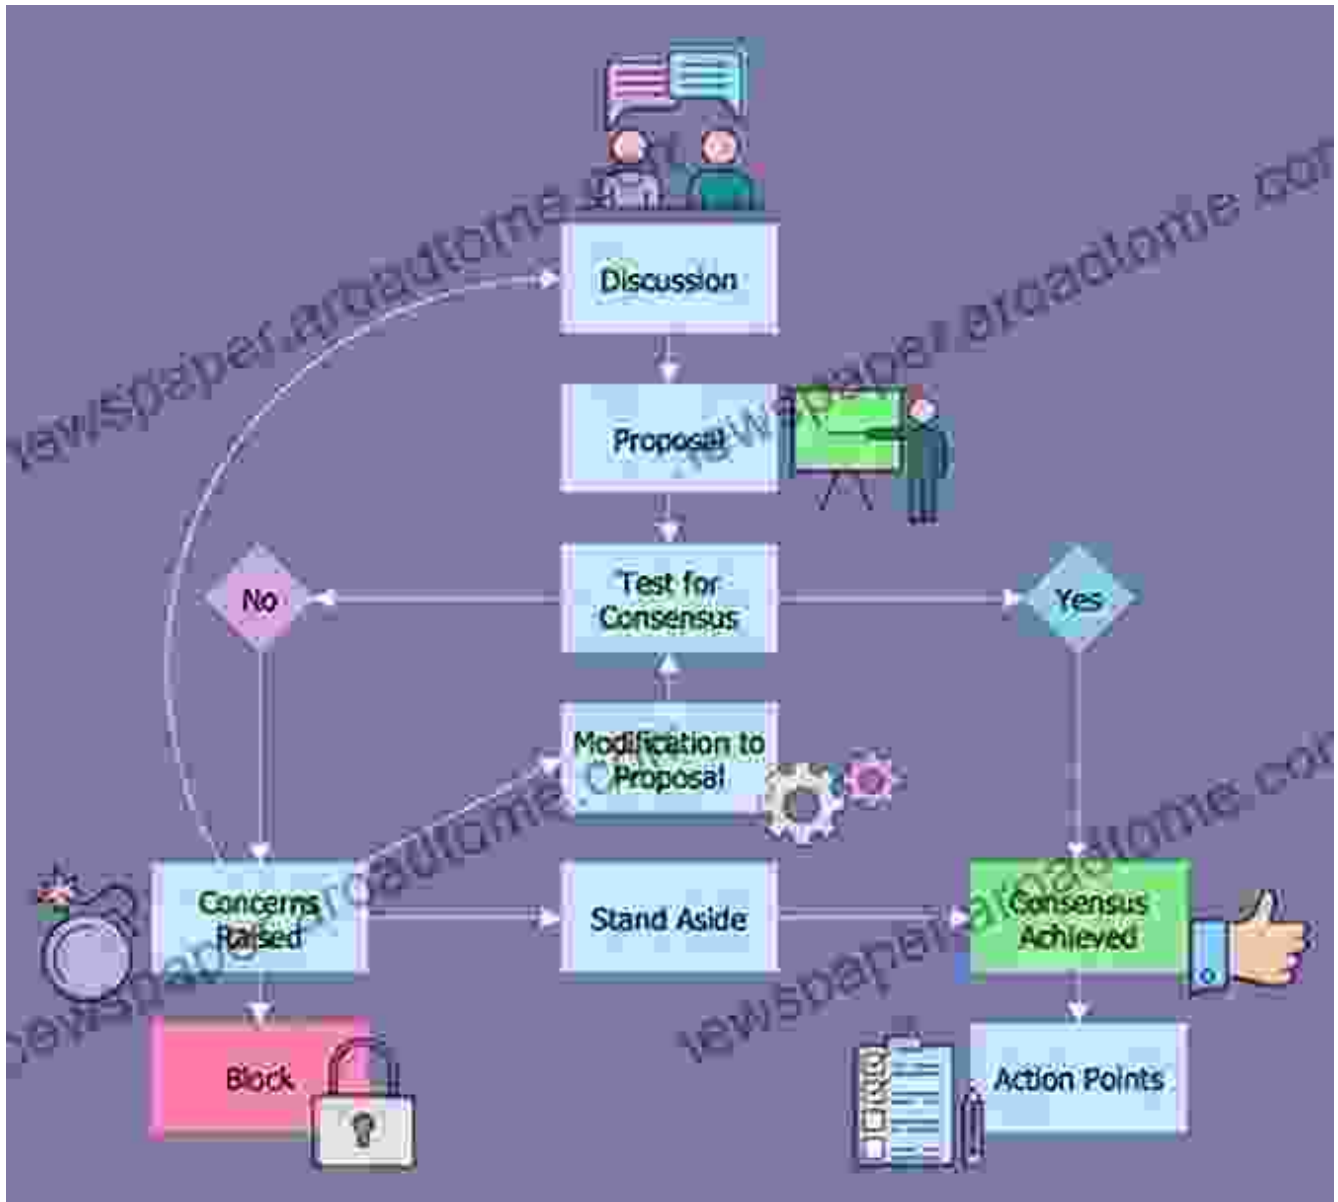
Discussion

Proposal

Test for Consensus

No

Yes

Modification to Proposal

Concerns Raised

Stand Aside

Consensus Achieved

Block

Action Points

newspaper.aroadtome.com

newspaper.aroadtome.com

newspaper.aroadtome.com

newspaper.aroadtome.com